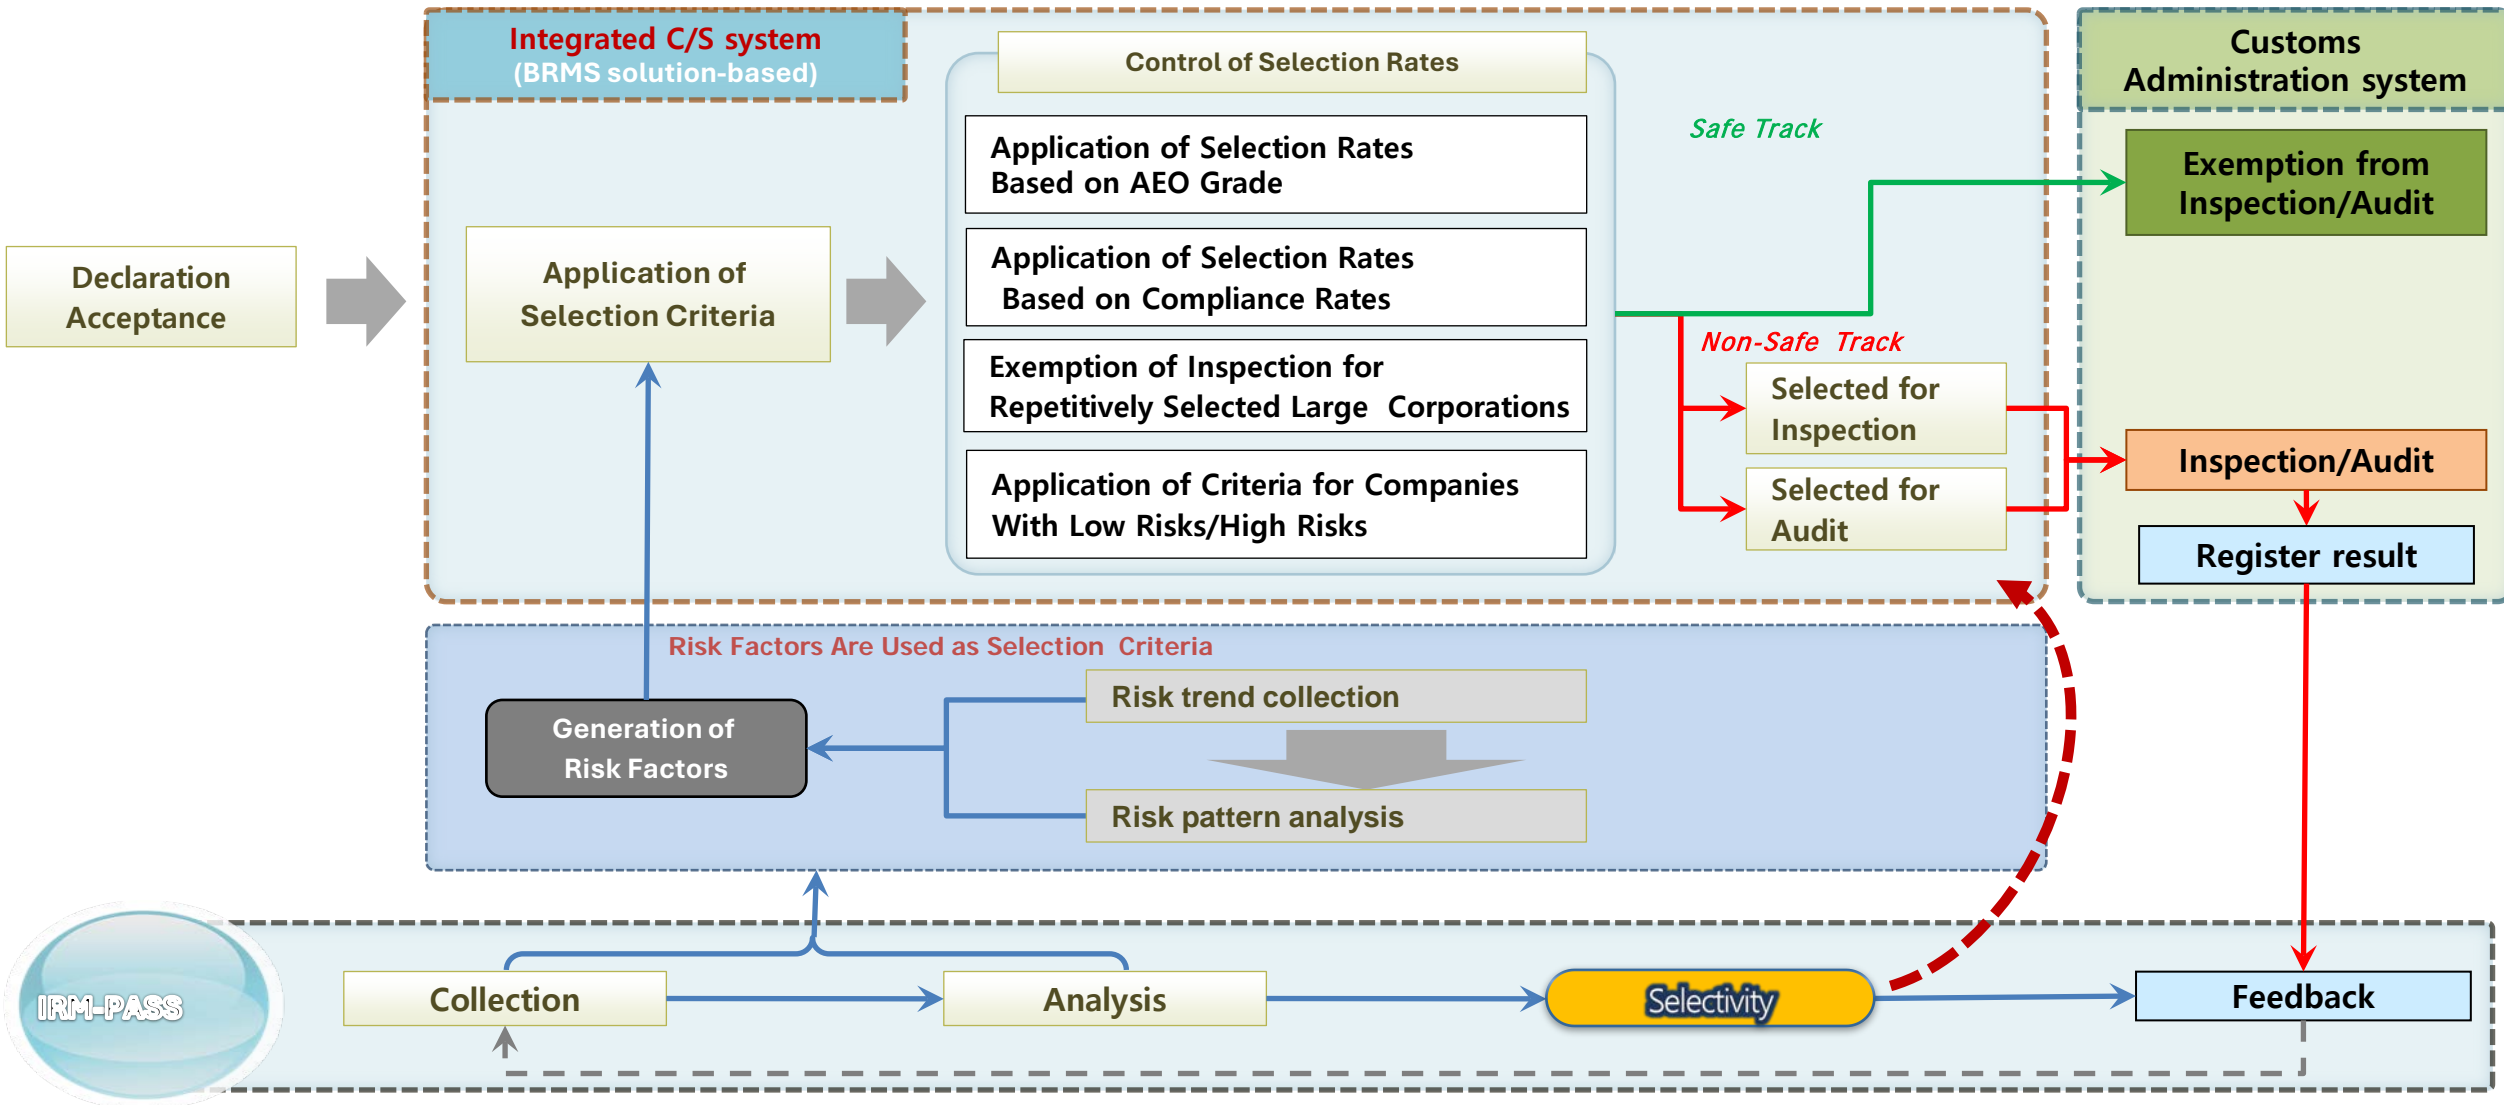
Integrated C/S system
(BRMS solution-based)

Control of Selection Rates

Application of Selection Rates Based on AEO Grade

Application of Selection Rates Based on Compliance Rates

Exemption of Inspection for Repetitively Selected Large Corporations

Application of Criteria for Companies With Low Risks/High Risks

Customs Administration system

Safe Track

Exemption from Inspection/Audit

Declaration Acceptance

Application of Selection Criteria

Non-Safe Track

Selected for Inspection

Selected for Audit

Inspection/Audit

Register result

Risk Factors Are Used as Selection Criteria

Risk trend collection

Generation of Risk Factors

Risk pattern analysis

IRM-PASS

Collection

Analysis

Selectivity

Feedback